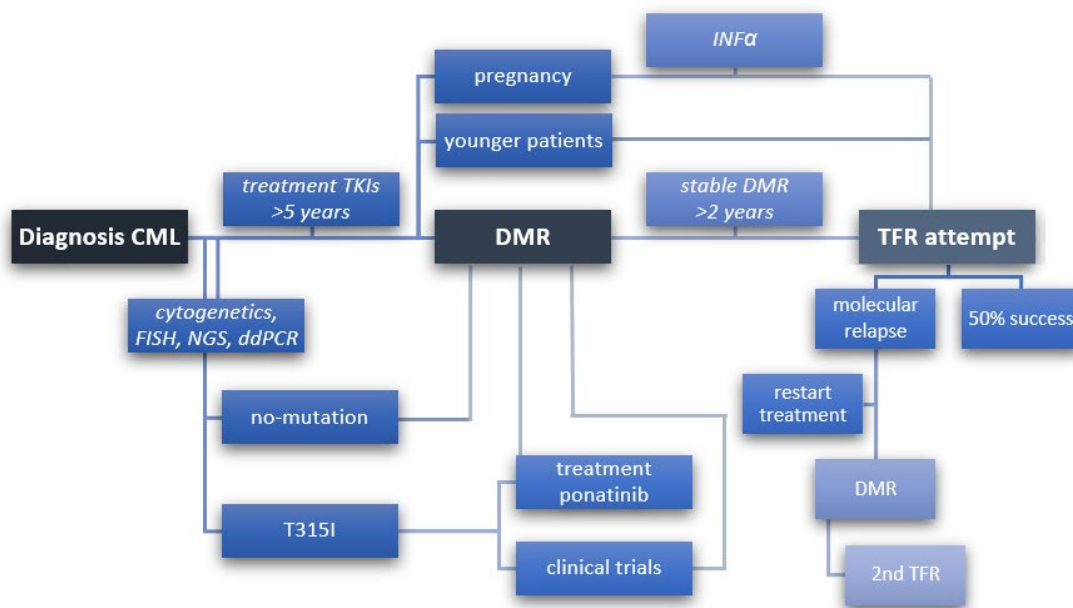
INFα

pregnancy

younger patients

treatment TKIs >5 years

stable DMR >2 years

Diagnosis CML

DMR

TFR attempt

cytogenetics, FISH, NGS, ddPCR

molecular relapse

50% success

restart treatment

no-mutation

DMR

treatment ponatinib

T315I

clinical trials

2nd TFR